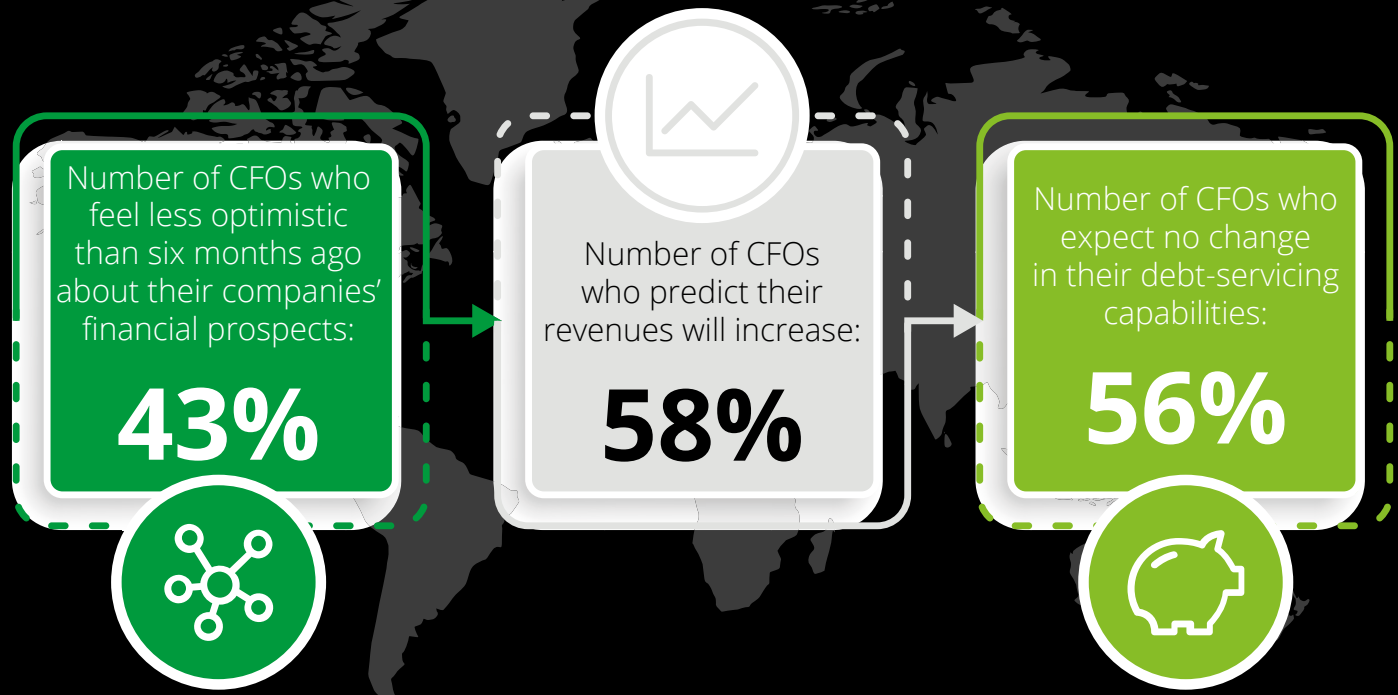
Number of CFOs who feel less optimistic than six months ago about their companies' financial prospects:

43%

Number of CFOs who predict their revenues will increase:

58%

Number of CFOs who expect no change in their debt-servicing capabilities:

56%